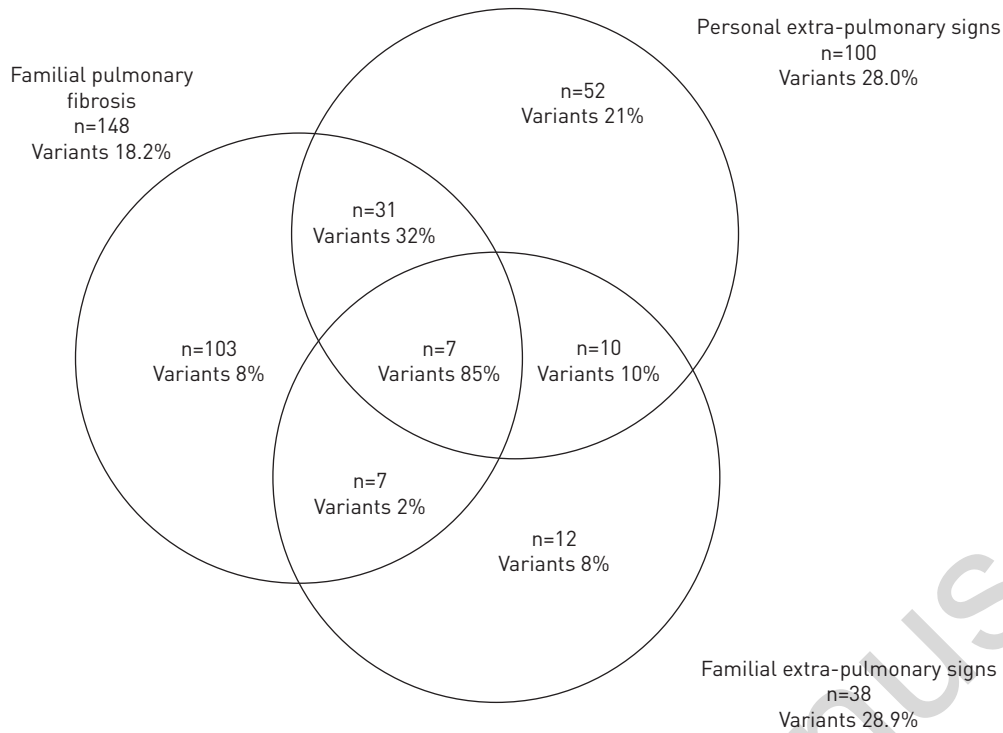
Personal extra-pulmonary signs
n=100
Variants 28.0%

Familial pulmonary fibrosis
n=148
Variants 18.2%

n=52
Variants 21%

n=31
Variants 32%

n=103
Variants 8%

n=7
Variants 85%

n=10
Variants 10%

n=7
Variants 2%

n=12
Variants 8%

Familial extra-pulmonary signs
n=38
Variants 28.9%